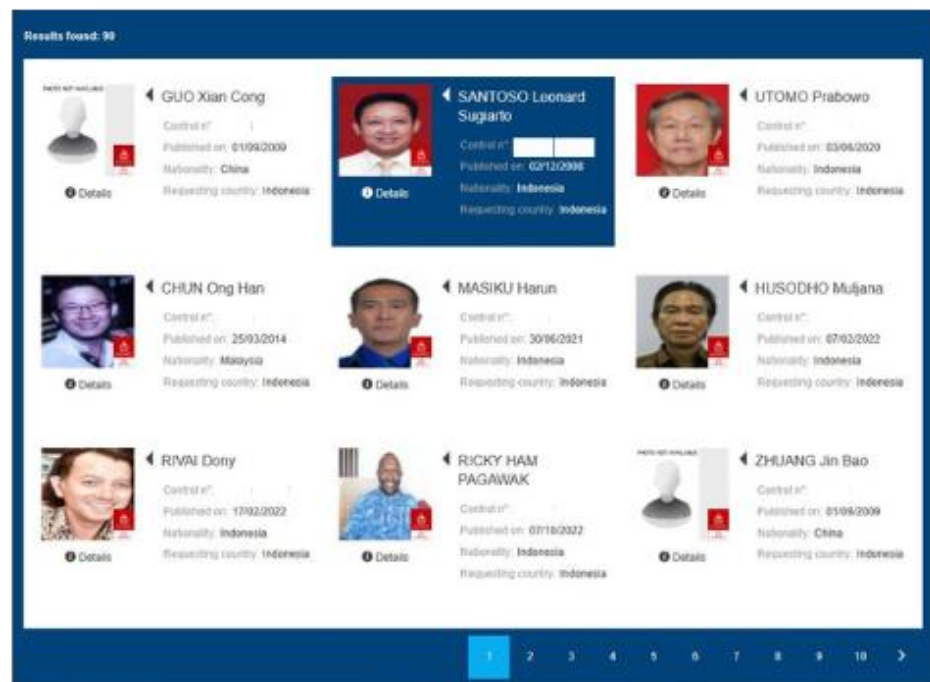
Results found: 90

PHOTO NOT AVAILABLE

GUO Xian Cong
Control n°:
Published on: 01/09/2009
Nationality: China
Requesting country: Indonesia
Details

SANTOSO Leonard Sugiarto
Control n°:
Published on: 02/12/2008
Nationality: Indonesia
Requesting country: Indonesia
Details

UTOMO Prabowo
Control n°:
Published on: 03/06/2020
Nationality: Indonesia
Requesting country: Indonesia
Details

CHUN Ong Han
Control n°:
Published on: 25/03/2014
Nationality: Malaysia
Requesting country: Indonesia
Details

MASIKU Harun
Control n°:
Published on: 30/06/2021
Nationality: Indonesia
Requesting country: Indonesia
Details

HUSODHO Muljana
Control n°:
Published on: 07/02/2022
Nationality: Indonesia
Requesting country: Indonesia
Details

RIVAI Dony
Control n°:
Published on: 17/02/2022
Nationality: Indonesia
Requesting country: Indonesia
Details

RICKY HAM PAGAWAK
Control n°:
Published on: 07/10/2022
Nationality: Indonesia
Requesting country: Indonesia
Details

PHOTO NOT AVAILABLE

ZHUANG Jin Bao
Control n°:
Published on: 01/09/2009
Nationality: China
Requesting country: Indonesia
Details

1 2 3 4 5 6 7 8 9 10 >